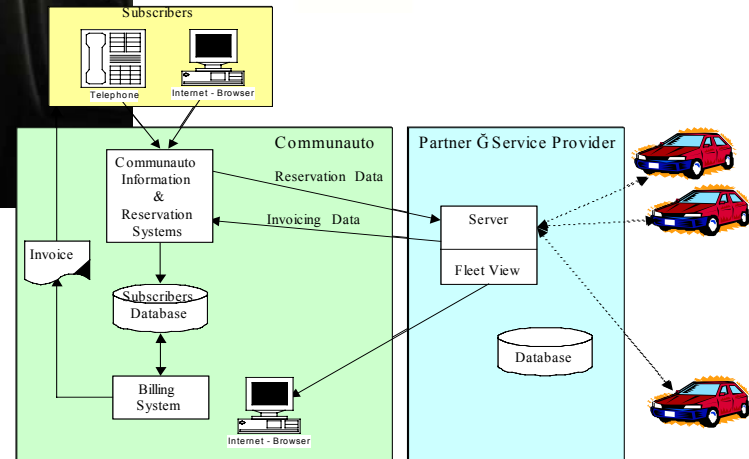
Subscribers

Telephone

Internet - Browser

Communauto

Partner Ğ Service Provider

Communauto Information & Reservation Systems

Reservation Data

Invoicing Data

Server

Fleet View

Invoice

Subscribers Database

Database

Billing System

Internet - Browser